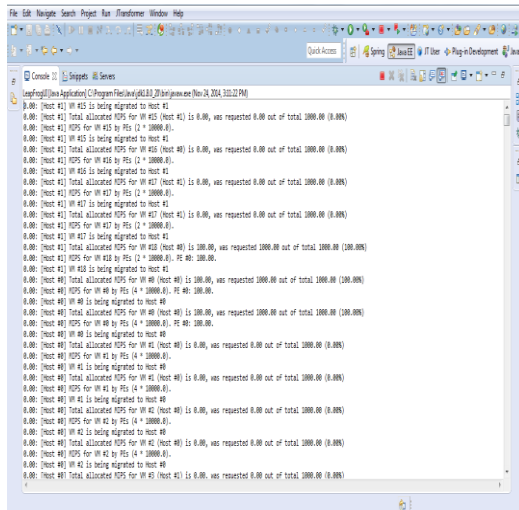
File Edit Navigate Search Project Run JTransformer Window Help

Quick Access | Spring | Java EE | IT User | Plug-in Development | Java

Console | Snippets | Servers

LeapFrog00 [Java Application] C:\Program Files\Java\jdk1.8.0_20\bin\javaw.exe (Nov 24, 2014, 3:11:22 PM)

0.00: [Host #1] VM #15 is being migrated to Host #1
0.00: [Host #1] Total allocated MIPS for VM #15 (Host #1) is 0.00, was requested 0.00 out of total 1000.00 (0.00%)
0.00: [Host #1] MIPS for VM #15 by PEs (2 * 1000.0).
0.00: [Host #1] VM #15 is being migrated to Host #1
0.00: [Host #1] Total allocated MIPS for VM #16 (Host #0) is 0.00, was requested 0.00 out of total 1000.00 (0.00%)
0.00: [Host #1] MIPS for VM #16 by PEs (2 * 1000.0).
0.00: [Host #1] VM #16 is being migrated to Host #1
0.00: [Host #1] Total allocated MIPS for VM #17 (Host #1) is 0.00, was requested 0.00 out of total 1000.00 (0.00%)
0.00: [Host #1] MIPS for VM #17 by PEs (2 * 1000.0).
0.00: [Host #1] VM #17 is being migrated to Host #1
0.00: [Host #1] Total allocated MIPS for VM #17 (Host #1) is 0.00, was requested 0.00 out of total 1000.00 (0.00%)
0.00: [Host #1] MIPS for VM #17 by PEs (2 * 1000.0).
0.00: [Host #1] VM #17 is being migrated to Host #1
0.00: [Host #1] Total allocated MIPS for VM #18 (Host #0) is 100.00, was requested 1000.00 out of total 1000.00 (100.00%)
0.00: [Host #1] MIPS for VM #18 by PEs (2 * 1000.0). PE #0: 100.00.
0.00: [Host #1] VM #18 is being migrated to Host #1
0.00: [Host #0] Total allocated MIPS for VM #0 (Host #0) is 100.00, was requested 1000.00 out of total 1000.00 (100.00%)
0.00: [Host #0] MIPS for VM #0 by PEs (4 * 10000.0). PE #0: 100.00.
0.00: [Host #0] VM #0 is being migrated to Host #0
0.00: [Host #0] Total allocated MIPS for VM #0 (Host #0) is 100.00, was requested 1000.00 out of total 1000.00 (100.00%)
0.00: [Host #0] MIPS for VM #0 by PEs (4 * 10000.0). PE #0: 100.00.
0.00: [Host #0] VM #0 is being migrated to Host #0
0.00: [Host #0] Total allocated MIPS for VM #1 (Host #1) is 0.00, was requested 0.00 out of total 1000.00 (0.00%)
0.00: [Host #0] MIPS for VM #1 by PEs (4 * 10000.0).
0.00: [Host #0] VM #1 is being migrated to Host #0
0.00: [Host #0] Total allocated MIPS for VM #1 (Host #0) is 0.00, was requested 0.00 out of total 1000.00 (0.00%)
0.00: [Host #0] MIPS for VM #1 by PEs (4 * 10000.0).
0.00: [Host #0] VM #1 is being migrated to Host #0
0.00: [Host #0] Total allocated MIPS for VM #2 (Host #0) is 0.00, was requested 0.00 out of total 1000.00 (0.00%)
0.00: [Host #0] MIPS for VM #2 by PEs (4 * 10000.0).
0.00: [Host #0] VM #2 is being migrated to Host #0
0.00: [Host #0] Total allocated MIPS for VM #2 (Host #0) is 0.00, was requested 0.00 out of total 1000.00 (0.00%)
0.00: [Host #0] MIPS for VM #2 by PEs (4 * 10000.0).
0.00: [Host #0] VM #2 is being migrated to Host #0
0.00: [Host #0] Total allocated MIPS for VM #3 (Host #1) is 0.00, was requested 0.00 out of total 1000.00 (0.00%)